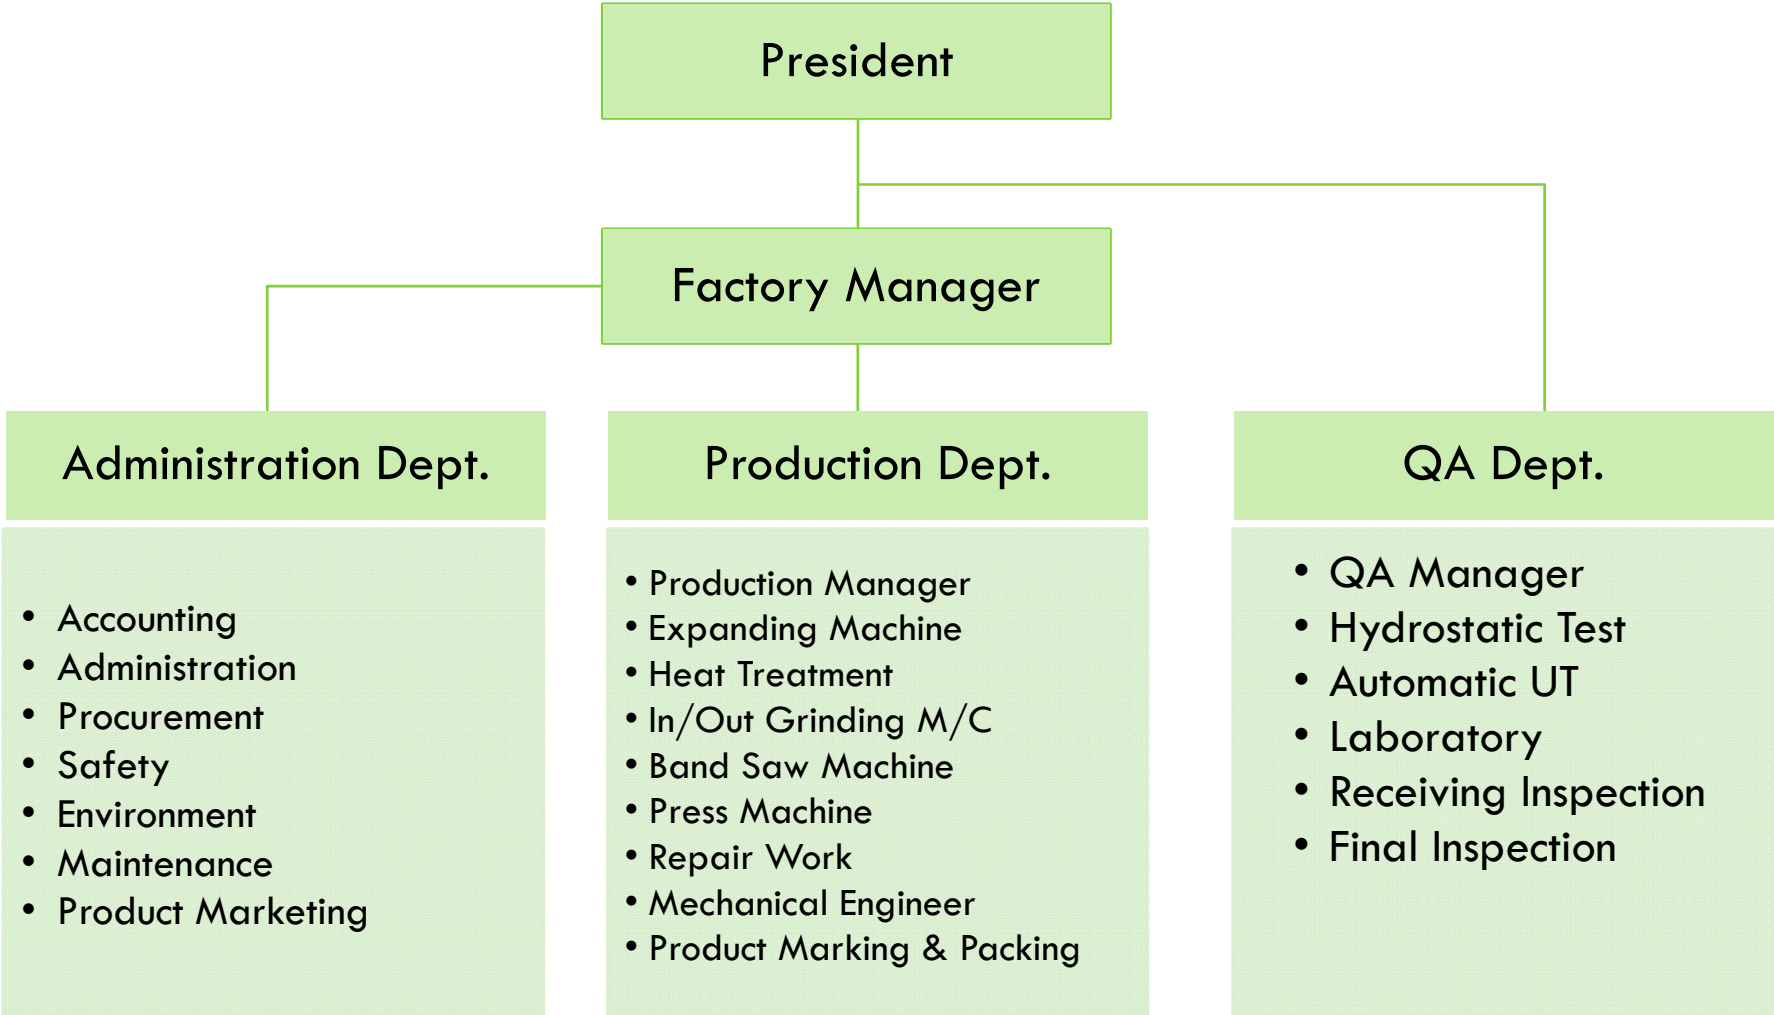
President

Factory Manager

Administration Dept.

- Accounting
- Administration
- Procurement
- Safety
- Environment
- Maintenance
- Product Marketing

Production Dept.

- Production Manager
- Expanding Machine
- Heat Treatment
- In/Out Grinding M/C
- Band Saw Machine
- Press Machine
- Repair Work
- Mechanical Engineer
- Product Marking & Packing

QA Dept.

- QA Manager
- Hydrostatic Test
- Automatic UT
- Laboratory
- Receiving Inspection
- Final Inspection